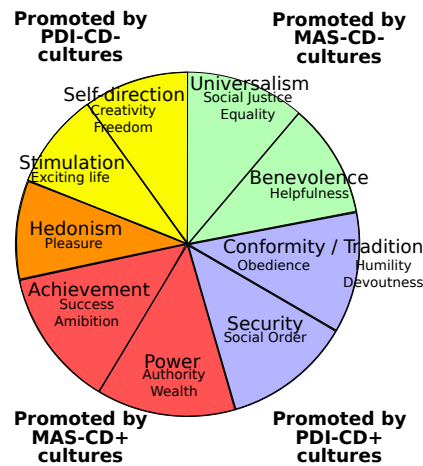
Promoted by PDI-CD- cultures

Promoted by MAS-CD- cultures

Self-direction
Creativity
Freedom

Universalism
Social Justice
Equality

Stimulation
Exciting life

Benevolence
Helpfulness

Hedonism
Pleasure

Conformity / Tradition
Obedience
Humility
Devoutness

Achievement
Success
Ambition

Security
Social Order

Power
Authority
Wealth

Promoted by MAS-CD+ cultures

Promoted by PDI-CD+ cultures